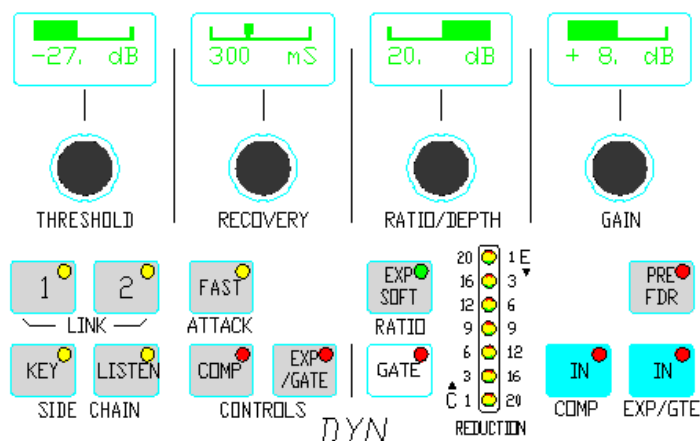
-27. dB

300 mS

20. dB

+ 8. dB

THRESHOLD

RECOVERY

RATIO/DEPTH

GAIN

1

2

LINK

FAST

ATTACK

EXP SOFT

RATIO

20 16 12 9 6 3 1

1 3 6 9 12 16 20

E

C

REDUCTION

PRE FDR

KEY

LISTEN

SIDE CHAIN

COMP

EXP /GATE

CONTROLS

GATE

IN

COMP

IN

EXP/GTE

DYN